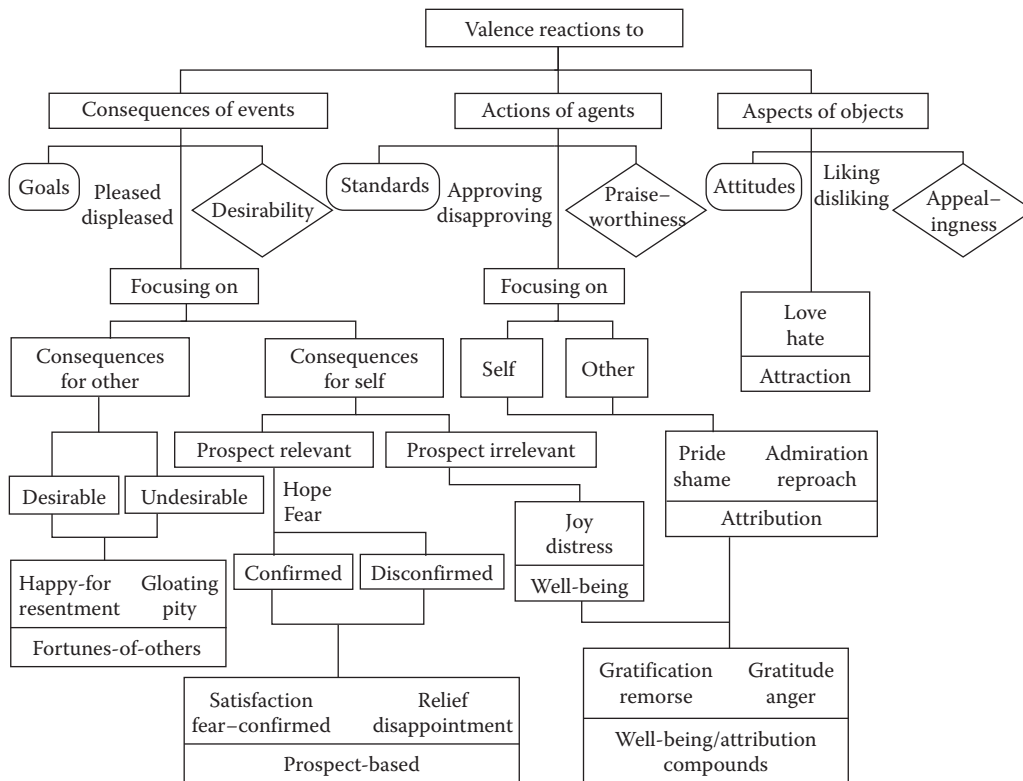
Valence reactions to

Consequences of events

Actions of agents

Aspects of objects

Goals

Pleased displeased

Desirability

Standards

Approving disapproving

Praise–worthiness

Attitudes

Liking disliking

Appeal–ingness

Focusing on

Focusing on

Love hate

Attraction

Consequences for other

Consequences for self

Self

Other

Prospect relevant

Prospect irrelevant

Pride shame

Admiration reproach

Attribution

Desirable

Undesirable

Hope Fear

Joy distress

Well-being

Confirmed

Disconfirmed

Happy-for resentment

Gloating pity

Fortunes-of-others

Satisfaction fear–confirmed

Relief disappointment

Prospect-based

Gratification remorse

Gratitude anger

Well-being/attribution compounds